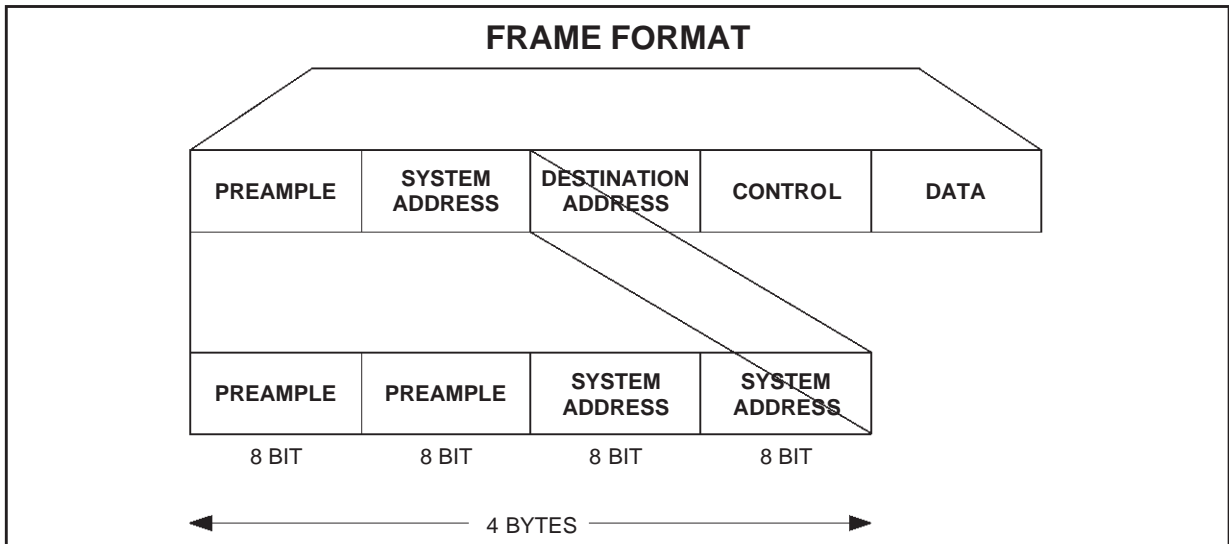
FRAME FORMAT

| PREAMPLE | SYSTEM ADDRESS | DESTINATION ADDRESS | CONTROL | DATA |
|---|---|---|---|---|

| PREAMPLE | PREAMPLE | SYSTEM ADDRESS | SYSTEM ADDRESS |
|---|---|---|---|
| 8 BIT | 8 BIT | 8 BIT | 8 BIT |

4 BYTES